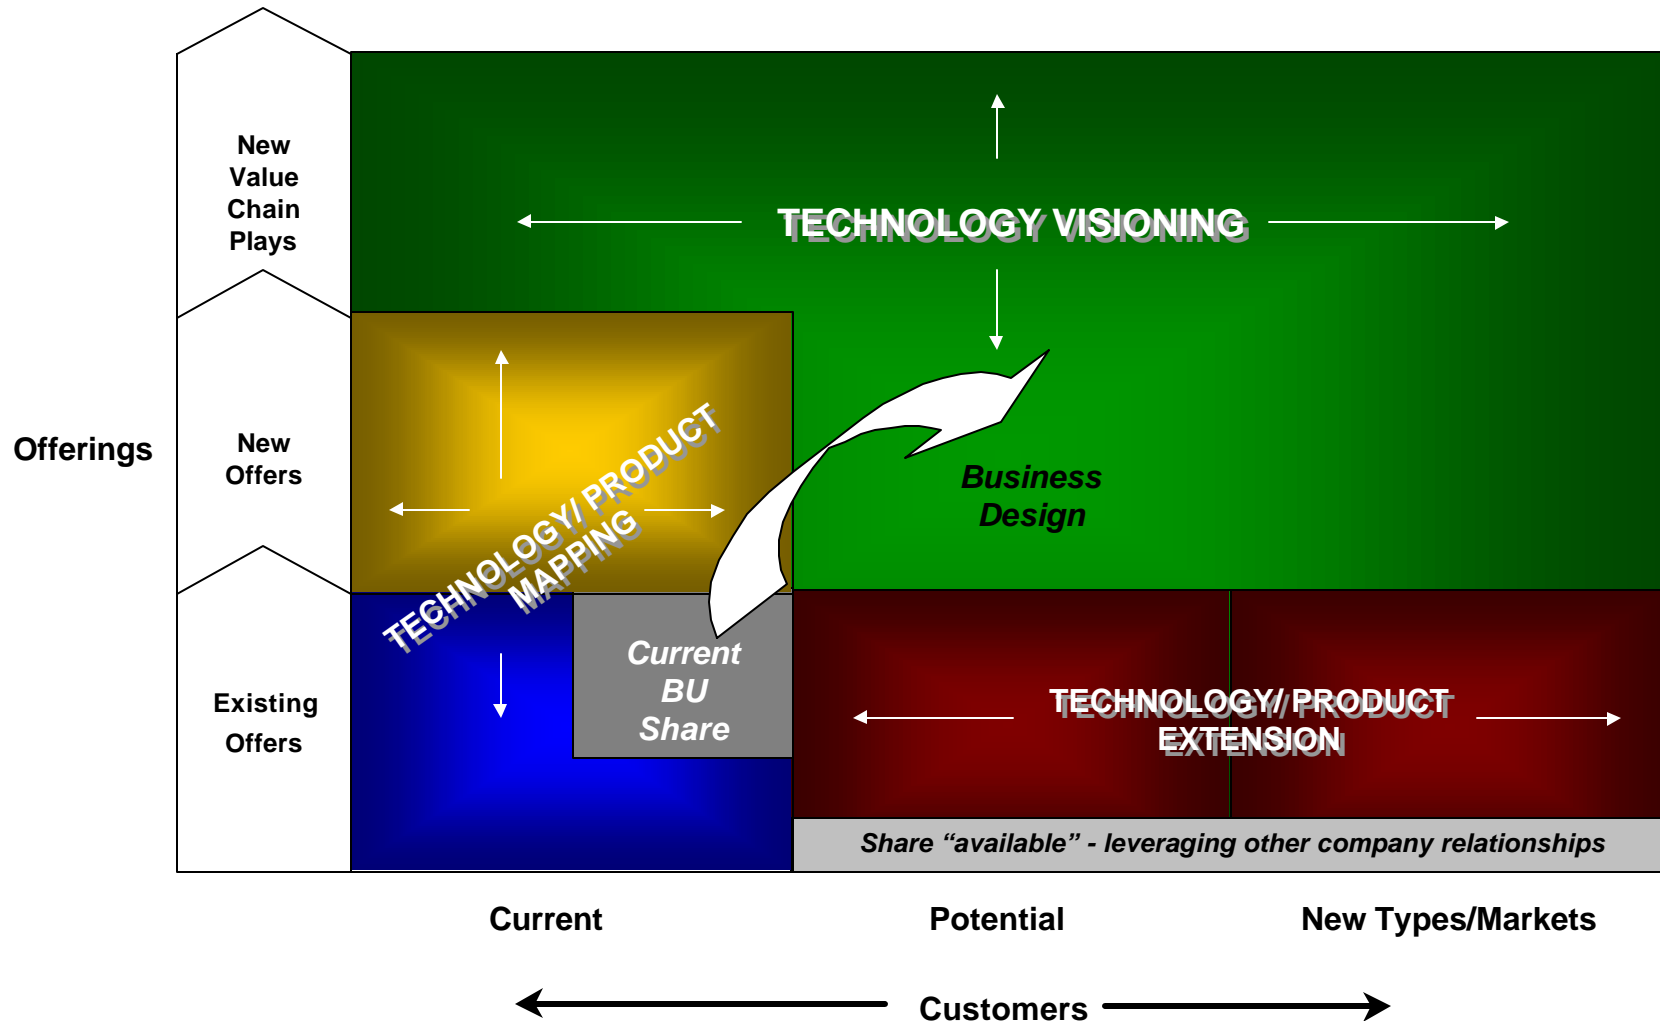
Offerings

New Value Chain Plays

New Offers

Existing Offers

TECHNOLOGY VISIONING

TECHNOLOGY/ PRODUCT MAPPING

Business Design

Current BU Share

TECHNOLOGY/ PRODUCT EXTENSION

Share “available” - leveraging other company relationships

Current

Potential

New Types/Markets

Customers